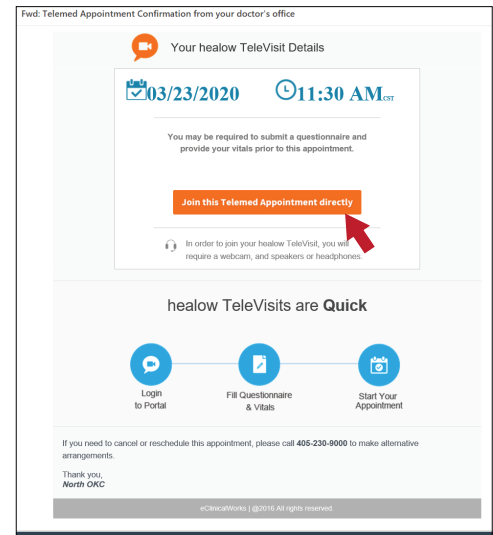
Fwd: Telemed Appointment Confirmation from your doctor's office

Your healow TeleVisit Details

03/23/2020 11:30 AM$_{CST}$

You may be required to submit a questionnaire and provide your vitals prior to this appointment.

Join this Telemed Appointment directly

In order to join your healow TeleVisit, you will require a webcam, and speakers or headphones.

healow TeleVisits are **Quick**

Login to Portal

Fill Questionnaire & Vitals

Start Your Appointment

If you need to cancel or reschedule this appointment, please call **405-230-9000** to make alternative arrangements.

Thank you,
***North OKC***

eClinicalWorks | @2016 All rights reserved.